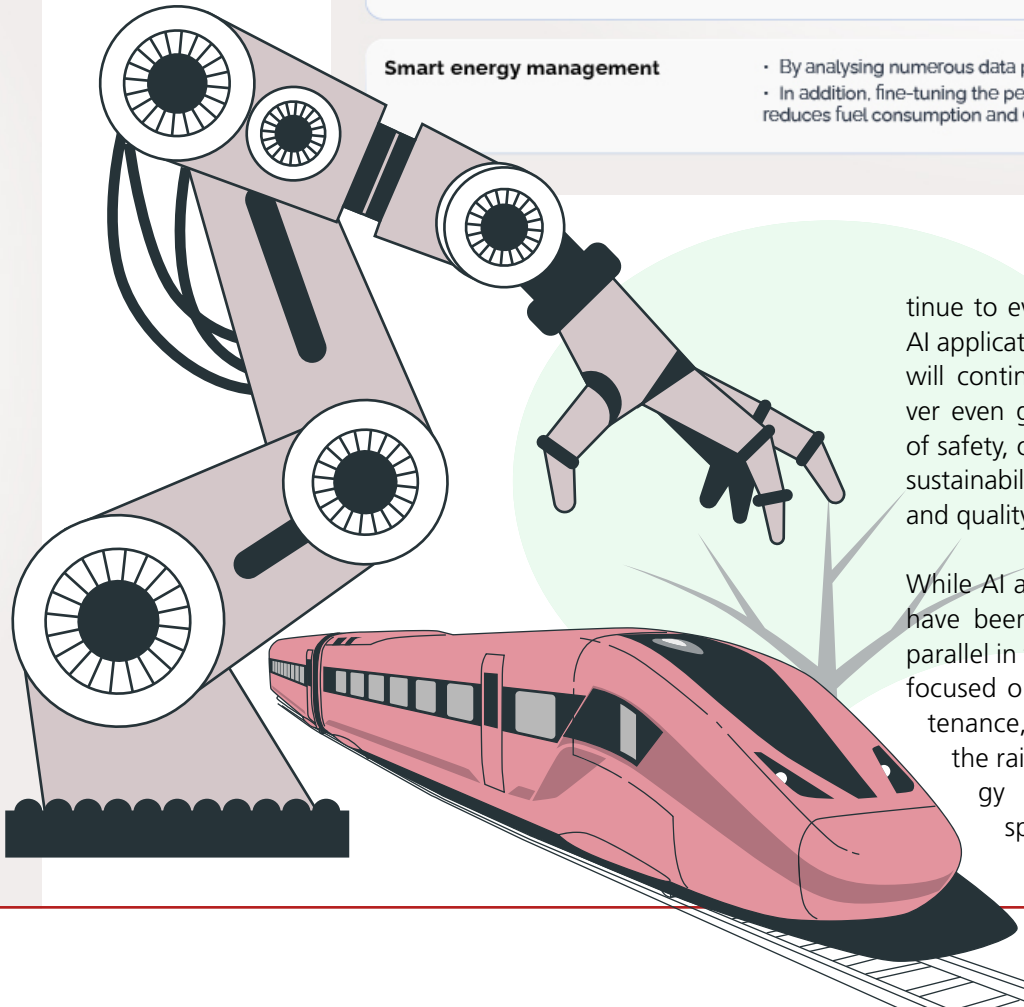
Smart energy management

· By analysing numerous data p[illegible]
· In addition, fine-tuning the pe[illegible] reduces fuel consumption and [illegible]

tinue to ev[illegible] AI applicat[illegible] will contin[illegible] ver even g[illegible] of safety, c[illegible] sustainabil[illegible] and quality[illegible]

While AI a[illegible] have been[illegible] parallel in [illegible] focused o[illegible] tenance, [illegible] the rai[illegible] gy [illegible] sp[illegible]